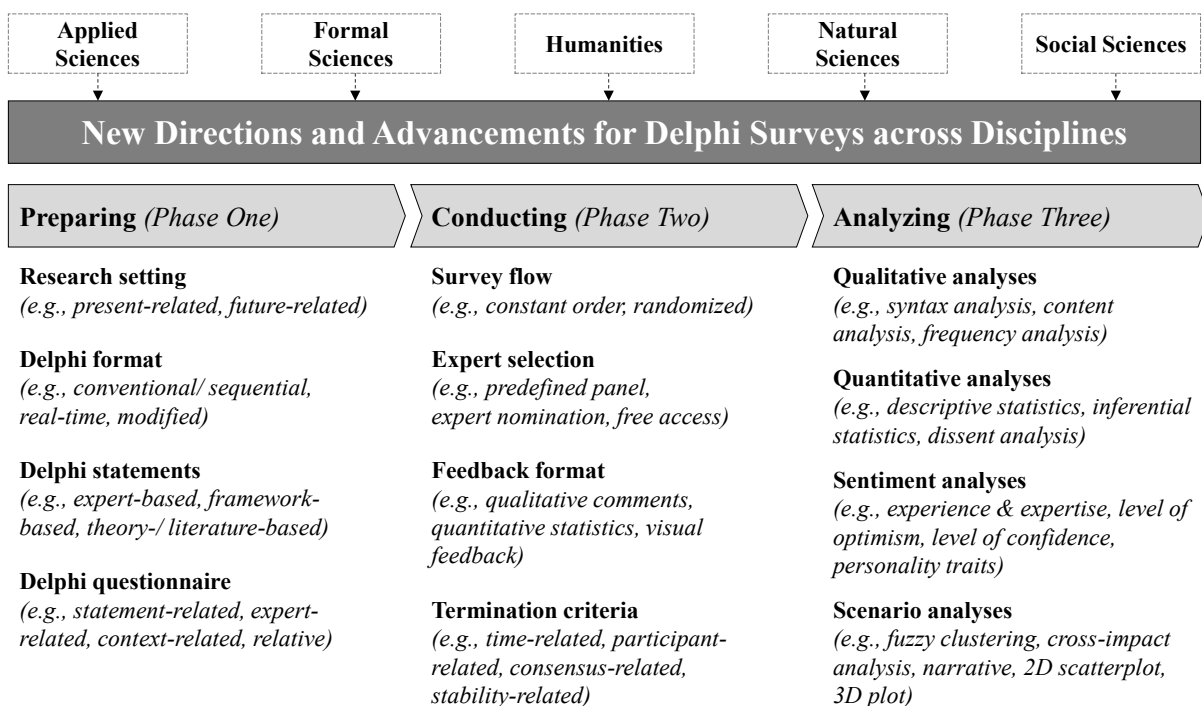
Applied Sciences

Formal Sciences

Humanities

Natural Sciences

Social Sciences

New Directions and Advancements for Delphi Surveys across Disciplines

Preparing *(Phase One)*

Conducting *(Phase Two)*

Analyzing *(Phase Three)*

**Research setting**
*(e.g., present-related, future-related)*

**Delphi format**
*(e.g., conventional/ sequential, real-time, modified)*

**Delphi statements**
*(e.g., expert-based, framework-based, theory-/ literature-based)*

**Delphi questionnaire**
*(e.g., statement-related, expert-related, context-related, relative)*

**Survey flow**
*(e.g., constant order, randomized)*

**Expert selection**
*(e.g., predefined panel, expert nomination, free access)*

**Feedback format**
*(e.g., qualitative comments, quantitative statistics, visual feedback)*

**Termination criteria**
*(e.g., time-related, participant-related, consensus-related, stability-related)*

**Qualitative analyses**
*(e.g., syntax analysis, content analysis, frequency analysis)*

**Quantitative analyses**
*(e.g., descriptive statistics, inferential statistics, dissent analysis)*

**Sentiment analyses**
*(e.g., experience & expertise, level of optimism, level of confidence, personality traits)*

**Scenario analyses**
*(e.g., fuzzy clustering, cross-impact analysis, narrative, 2D scatterplot, 3D plot)*